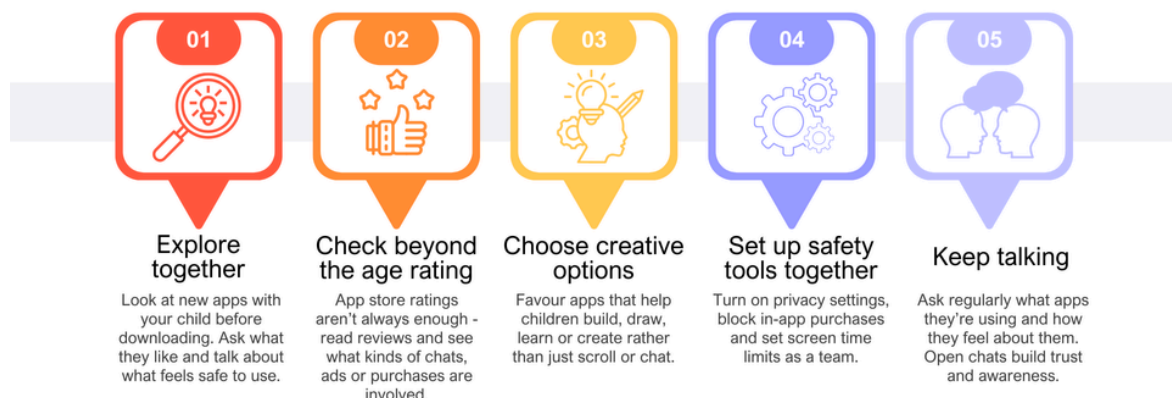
01

Explore together

Look at new apps with your child before downloading. Ask what they like and talk about what feels safe to use.

02

Check beyond the age rating

App store ratings aren't always enough - read reviews and see what kinds of chats, ads or purchases are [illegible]

03

Choose creative options

Favour apps that help children build, draw, learn or create rather than just scroll or chat.

04

Set up safety tools together

Turn on privacy settings, block in-app purchases and set screen time limits as a team.

05

Keep talking

Ask regularly what apps they're using and how they feel about them. Open chats build trust and awareness.